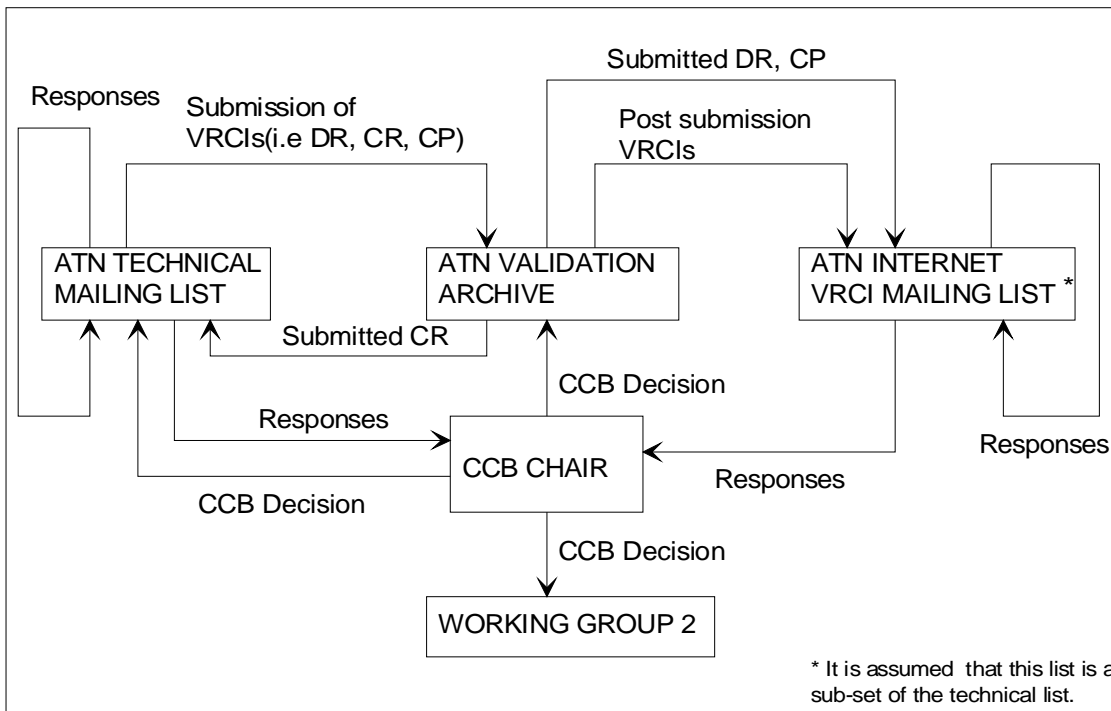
Submitted DR, CP

Responses

Submission of VRCIs(i.e DR, CR, CP)

Post submission VRCIs

ATN TECHNICAL MAILING LIST

ATN VALIDATION ARCHIVE

ATN INTERNET VRCI MAILING LIST *

Submitted CR

CCB Decision

Responses

CCB CHAIR

Responses

Responses

CCB Decision

CCB Decision

WORKING GROUP 2

* It is assumed that this list is a sub-set of the technical list.